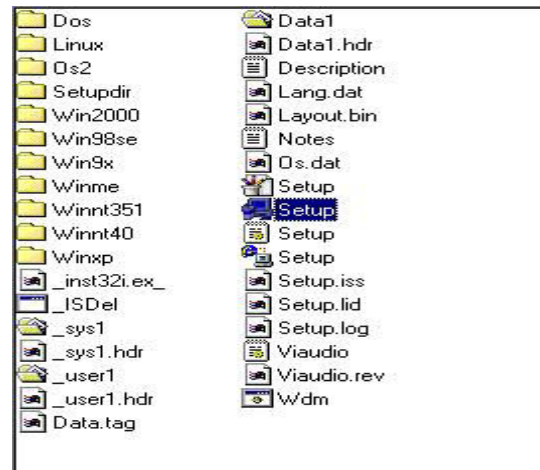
Dos
Linux
Os2
Setupdir
Win2000
Win98se
Win9x
Winme
Winnt351
Winnt40
Winxp
_inst32i.ex_
_ISDel
_sys1
_sys1.hdr
_user1
_user1.hdr
Data.tag

Data1
Data1.hdr
Description
Lang.dat
Layout.bin
Notes
Os.dat
Setup
Setup
Setup
Setup
Setup.iss
Setup.lid
Setup.log
Viaudio
Viaudio.rev
Wdm